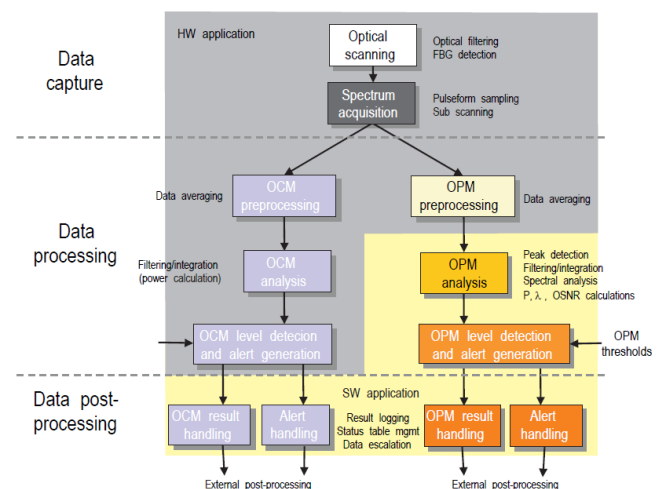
Data capture

HW application

Optical scanning

Optical filtering
FBG detection

Spectrum acquisition

Pulseform sampling
Sub scanning

Data processing

Data averaging

OCM preprocessing

OPM preprocessing

Data averaging

Filtering/integration
(power calculation)

OCM analysis

OPM analysis

Peak detection
Filtering/integration
Spectral analysis
P, λ , OSNR calculations

OCM level detecion and alert generation

OPM level detection and alert generation

OPM thresholds

Data post-processing

SW application

OCM result handling

Alert handling

Result logging
Status table mgmt
Data escalation

OPM result handling

Alert handling

External post-processing

External post-processing